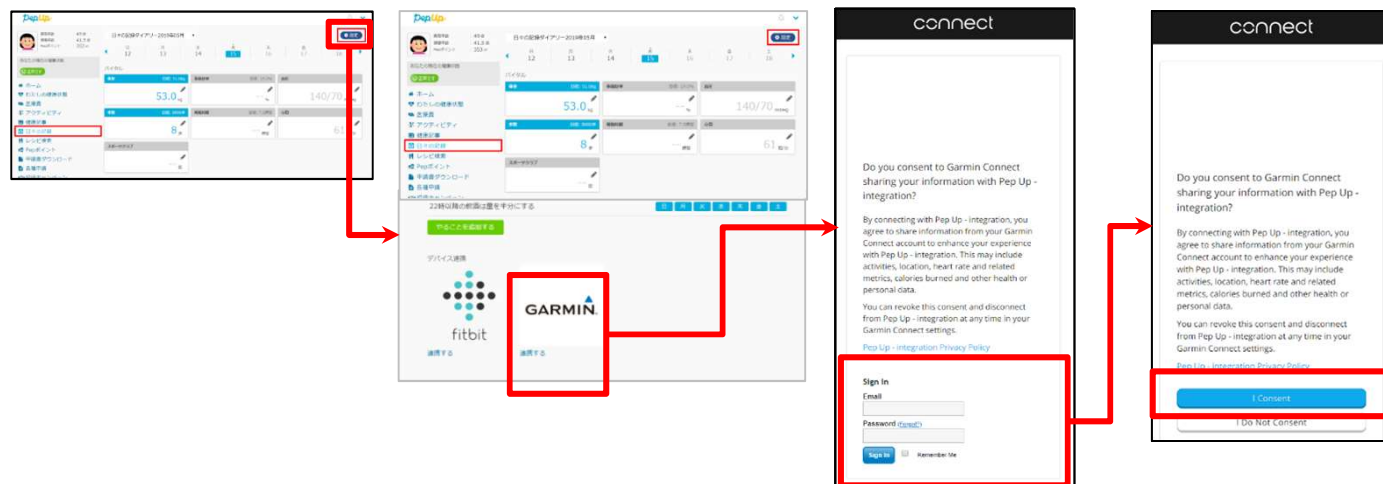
Pep Up

日々の記録ダイアリー・2019年05月

12 13 14 15 16 17 18

53.0 kg

140/70

8

ホーム
わたしの健康状態
医療費
アクティビティ
健康診断
日々の記録
レシピ検索
Pepポイント
手続書ダウンロード
各種申請

Pep Up

日々の記録ダイアリー・2019年05月

12 13 14 15 16 17 18

53.0 kg

140/70

8

61

ホーム
わたしの健康状態
医療費
アクティビティ
健康診断
日々の記録
レシピ検索
Pepポイント
手続書ダウンロード
各種申請

22時以降の飲食は量を半分にする

やることを追加する

デバイス連携

fitbit

連携する

GARMIN

連携する

connect

Do you consent to Garmin Connect sharing your information with Pep Up - integration?

By connecting with Pep Up - integration, you agree to share information from your Garmin Connect account to enhance your experience with Pep Up - integration. This may include activities, location, heart rate and related metrics, calories burned and other health or personal data.

You can revoke this consent and disconnect from Pep Up - integration at any time in your Garmin Connect settings.

Pep Up - integration Privacy Policy

Sign In
Email
Password (Forgot?)
Sign In
Remember Me

connect

Do you consent to Garmin Connect sharing your information with Pep Up - integration?

By connecting with Pep Up - integration, you agree to share information from your Garmin Connect account to enhance your experience with Pep Up - integration. This may include activities, location, heart rate and related metrics, calories burned and other health or personal data.

You can revoke this consent and disconnect from Pep Up - integration at any time in your Garmin Connect settings.

Pep Up - integration Privacy Policy

I Consent

I Do Not Consent